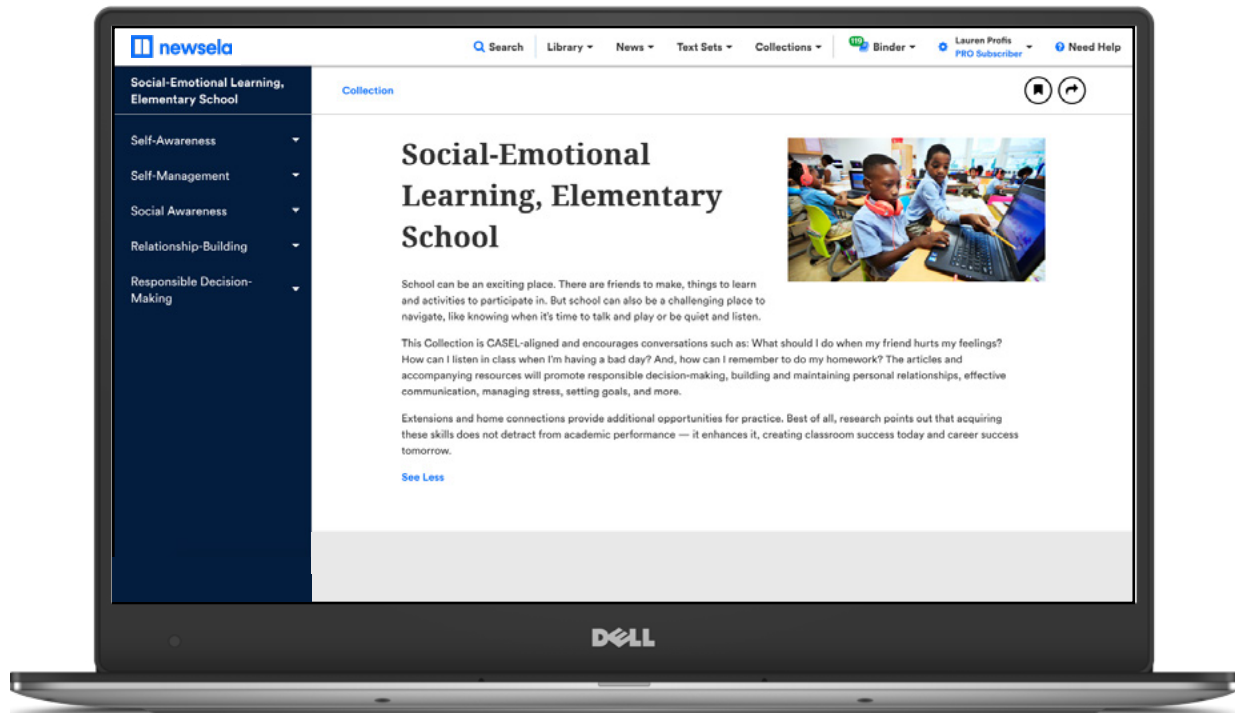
newsela

Search Library News Text Sets Collections 119 Binder Lauren Profis PRO Subscriber Need Help

Social-Emotional Learning, Elementary School

Self-Awareness

Self-Management

Social Awareness

Relationship-Building

Responsible Decision-Making

Collection

Social-Emotional Learning, Elementary School

School can be an exciting place. There are friends to make, things to learn and activities to participate in. But school can also be a challenging place to navigate, like knowing when it's time to talk and play or be quiet and listen.

This Collection is CASEL-aligned and encourages conversations such as: What should I do when my friend hurts my feelings? How can I listen in class when I'm having a bad day? And, how can I remember to do my homework? The articles and accompanying resources will promote responsible decision-making, building and maintaining personal relationships, effective communication, managing stress, setting goals, and more.

Extensions and home connections provide additional opportunities for practice. Best of all, research points out that acquiring these skills does not detract from academic performance — it enhances it, creating classroom success today and career success tomorrow.

See Less

DELL